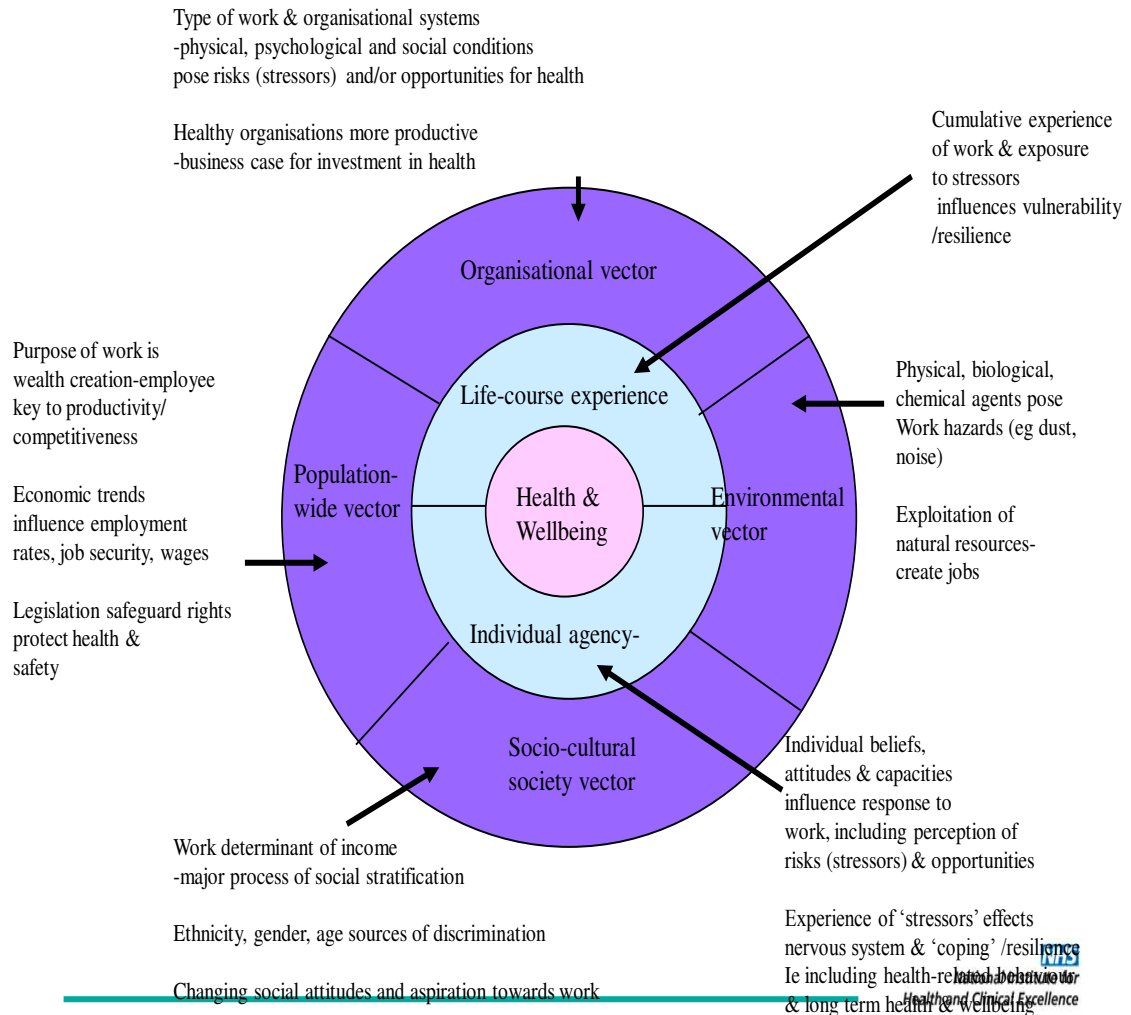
Type of work & organisational systems
-physical, psychological and social conditions pose risks (stressors) and/or opportunities for health

Healthy organisations more productive
-business case for investment in health

Cumulative experience of work & exposure to stressors influences vulnerability /resilience

Organisational vector

Purpose of work is wealth creation-employee key to productivity/ competitiveness

Economic trends influence employment rates, job security, wages

Legislation safeguard rights protect health & safety

Life-course experience

Population-wide vector

Health & Wellbeing

Environmental vector

Physical, biological, chemical agents pose Work hazards (eg dust, noise)

Exploitation of natural resources-create jobs

Individual agency-

Socio-cultural society vector

Individual beliefs, attitudes & capacities influence response to work, including perception of risks (stressors) & opportunities

Work determinant of income
-major process of social stratification

Ethnicity, gender, age sources of discrimination

Changing social attitudes and aspiration towards work

Experience of 'stressors' effects nervous system & 'coping' /resilience Ie including health-related behaviours & long term health & wellbeing

NHS
National Institute for Health and Clinical Excellence